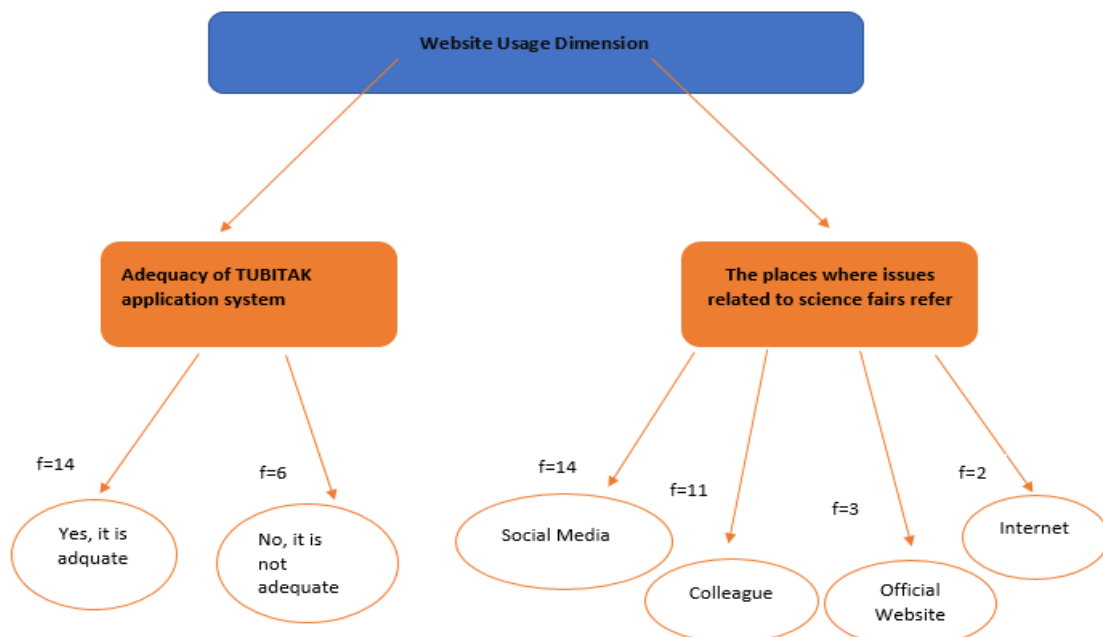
Website Usage Dimension

Adequacy of TUBITAK application system

The places where issues related to science fairs refer

f=14

Yes, it is adquate

f=6

No, it is not adequate

f=14

Social Media

f=11

Colleague

f=3

Official Website

f=2

Internet